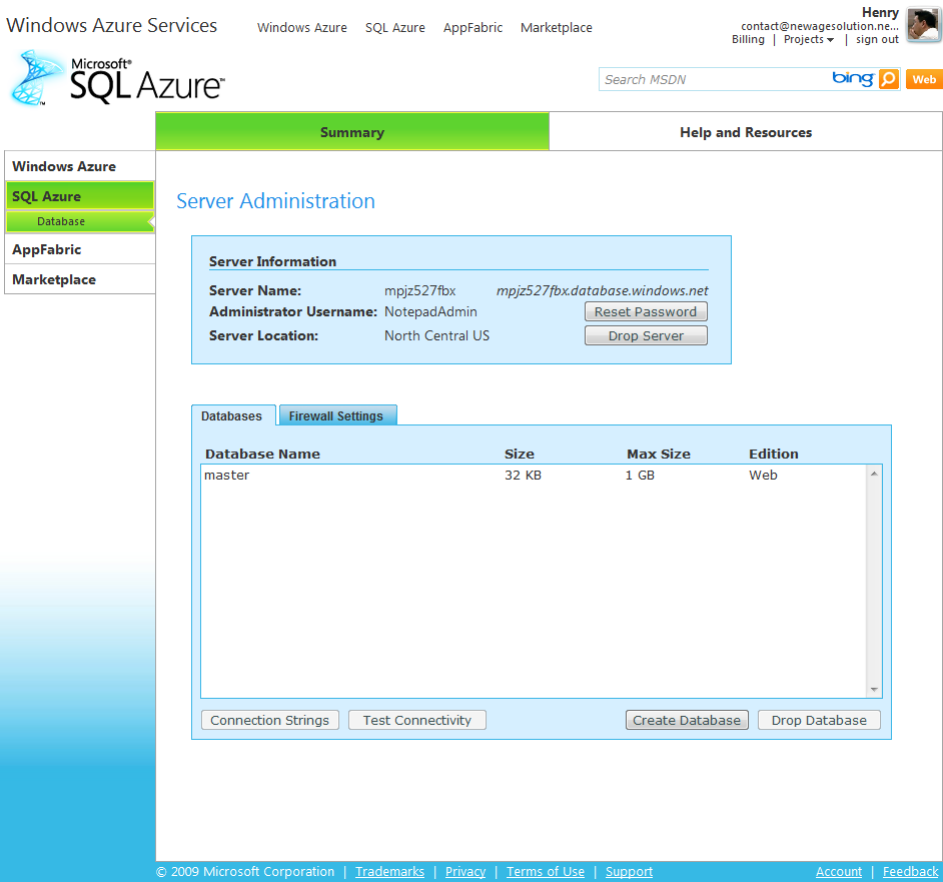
Windows Azure Services Windows Azure SQL Azure AppFabric Marketplace

Henry
contact@newagesolution.ne...
Billing | Projects | sign out

Microsoft® SQL Azure™

Search MSDN bing Web

Summary | Help and Resources

Windows Azure
SQL Azure
Database
AppFabric
Marketplace

Server Administration

Server Information
Server Name: mpjz527fbx mpjz527fbx.database.windows.net
Administrator Username: NotepadAdmin Reset Password
Server Location: North Central US Drop Server

Databases | Firewall Settings

| Database Name | Size | Max Size | Edition |
|---|---|---|---|
| master | 32 KB | 1 GB | Web |

Connection Strings Test Connectivity Create Database Drop Database

© 2009 Microsoft Corporation | Trademarks | Privacy | Terms of Use | Support Account | Feedback